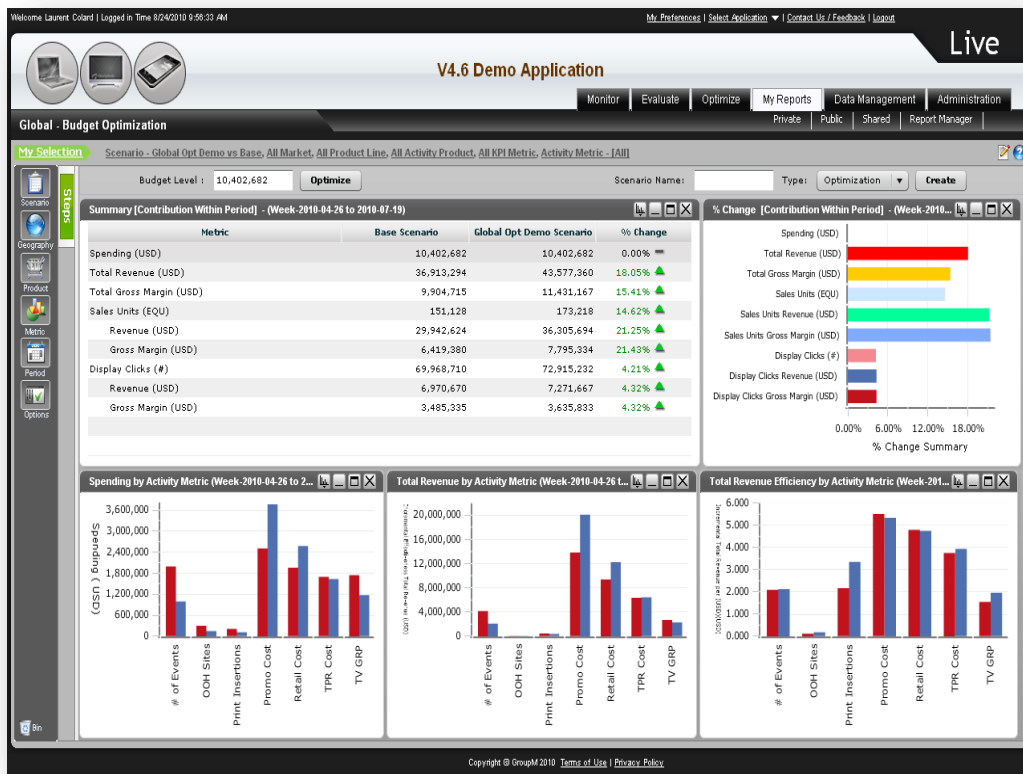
Welcome Laurent Colard | Logged in Time 8/24/2010 9:56:33 AM

My Preferences | Select Application | Contact Us / Feedback | Logout

Live

V4.6 Demo Application

Monitor | Evaluate | Optimize | My Reports | Data Management | Administration

Private | Public | Shared | Report Manager

Global - Budget Optimization

My Selection

Scenario - Global Opt Demo vs Base, All Market, All Product Line, All Activity Product, All KPI Metric, Activity Metric - [All]

Scenario
Geography
Product
Metric
Period
Options
Steps
Bin

Budget Level : 10,402,682 Optimize

Scenario Name: Type: Optimization Create

Summary [Contribution Within Period] - (Week-2010-04-26 to 2010-07-19)

| Metric | Base Scenario | Global Opt Demo Scenario | % Change |
|---|---|---|---|
| Spending (USD) | 10,402,682 | 10,402,682 | 0.00% |
| Total Revenue (USD) | 36,913,294 | 43,577,360 | 18.05% |
| Total Gross Margin (USD) | 9,904,715 | 11,431,167 | 15.41% |
| Sales Units (EQU) | 151,128 | 173,218 | 14.62% |
| Revenue (USD) | 29,942,624 | 36,305,694 | 21.25% |
| Gross Margin (USD) | 6,419,380 | 7,795,334 | 21.43% |
| Display Clicks (#) | 69,968,710 | 72,915,232 | 4.21% |
| Revenue (USD) | 6,970,670 | 7,271,667 | 4.32% |
| Gross Margin (USD) | 3,485,335 | 3,635,833 | 4.32% |

% Change [Contribution Within Period] - (Week-2010...

Spending (USD)
Total Revenue (USD)
Total Gross Margin (USD)
Sales Units (EQU)
Sales Units Revenue (USD)
Sales Units Gross Margin (USD)
Display Clicks (#)
Display Clicks Revenue (USD)
Display Clicks Gross Margin (USD)

0.00% 6.00% 12.00% 18.00%
% Change Summary

Spending by Activity Metric (Week-2010-04-26 to 2...

Spending ( USD)
3,600,000
3,000,000
2,400,000
1,800,000
1,200,000
600,000
0
# of Events
OOH Sites
Print Insertions
Promo Cost
Retail Cost
TPR Cost
TV GRP

Total Revenue by Activity Metric (Week-2010-04-26 t...

Incremental Total Revenue (USD)
20,000,000
16,000,000
12,000,000
8,000,000
4,000,000
0
# of Events
OOH Sites
Print Insertions
Promo Cost
Retail Cost
TPR Cost
TV GRP

Total Revenue Efficiency by Activity Metric (Week-201...

Incremental Total Revenue per (USD/USD)
6.000
5.000
4.000
3.000
2.000
1.000
0.000
# of Events
OOH Sites
Print Insertions
Promo Cost
Retail Cost
TPR Cost
TV GRP

Copyright © GroupM 2010 Terms of Use | Privacy Policy